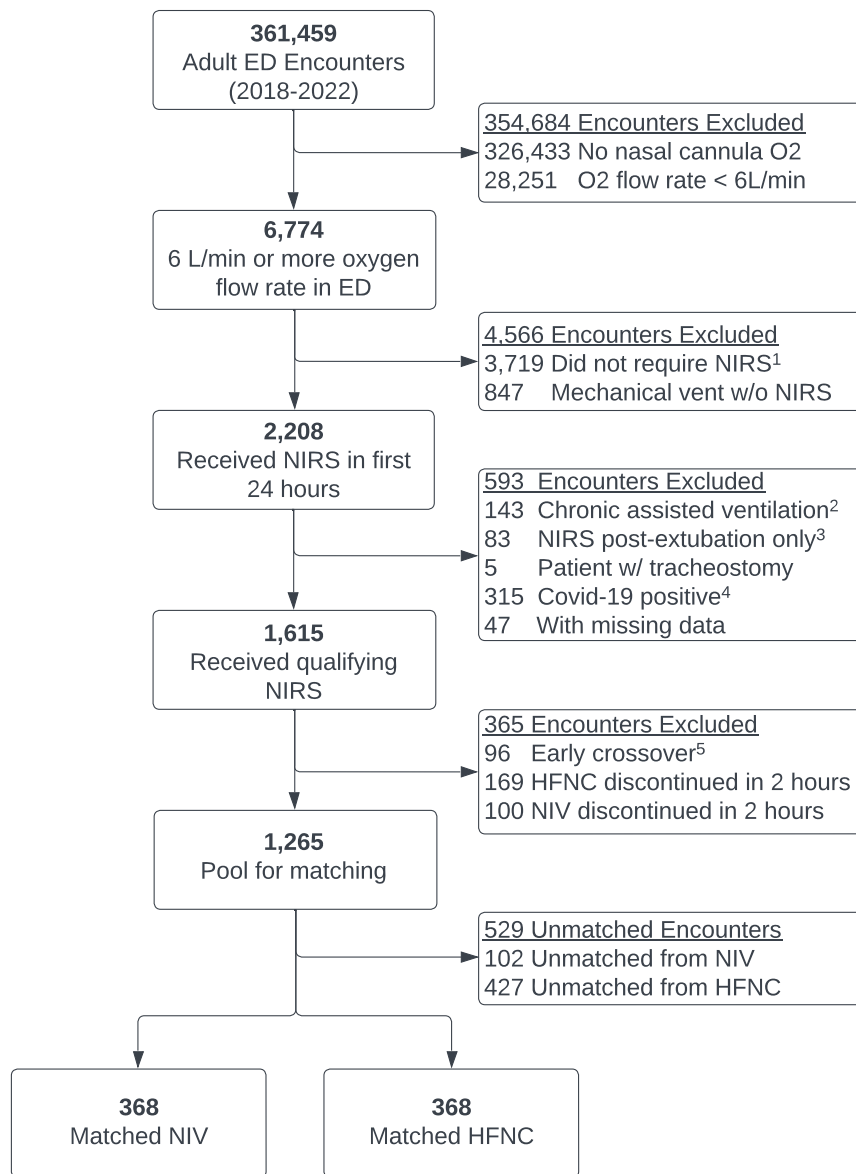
**361,459**
Adult ED Encounters
(2018-2022)

354,684 Encounters Excluded
326,433 No nasal cannula O2
28,251 O2 flow rate < 6L/min

**6,774**
6 L/min or more oxygen flow rate in ED

4,566 Encounters Excluded
3,719 Did not require NIRS$^1$
847 Mechanical vent w/o NIRS

**2,208**
Received NIRS in first 24 hours

593 Encounters Excluded
143 Chronic assisted ventilation$^2$
83 NIRS post-extubation only$^3$
5 Patient w/ tracheostomy
315 Covid-19 positive$^4$
47 With missing data

**1,615**
Received qualifying NIRS

365 Encounters Excluded
96 Early crossover$^5$
169 HFNC discontinued in 2 hours
100 NIV discontinued in 2 hours

**1,265**
Pool for matching

529 Unmatched Encounters
102 Unmatched from NIV
427 Unmatched from HFNC

**368**
Matched NIV

**368**
Matched HFNC